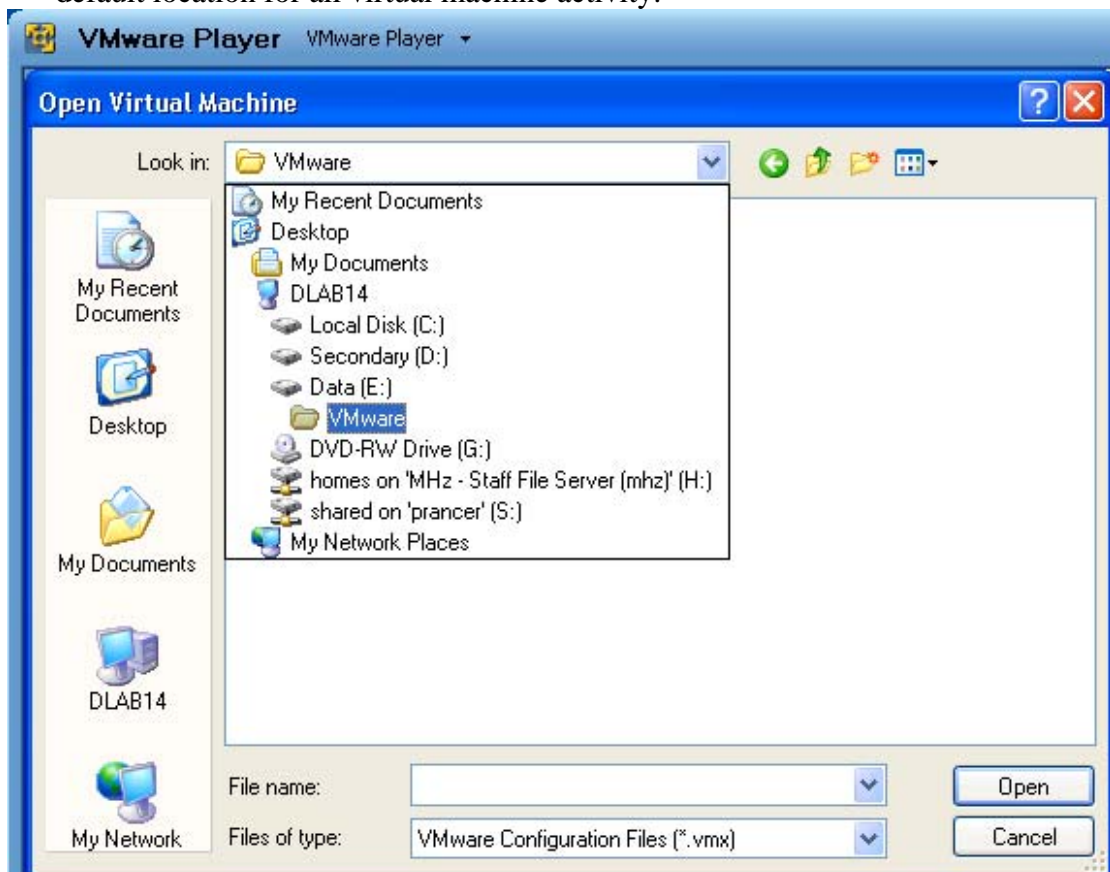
default location for all virtual machine activity.

VMware Player VMware Player

Open Virtual Machine

Look in: VMware

My Recent Documents
Desktop
My Documents
DLAB14
Local Disk (C:)
Secondary (D:)
Data (E:)
VMware
DVD-RW Drive (G:)
homes on 'MHz - Staff File Server (mhz)' (H:)
shared on 'prancer' (S:)
My Network Places

My Recent Documents

Desktop

My Documents

DLAB14

My Network

File name:

Files of type: VMware Configuration Files (*.vmx)

Open

Cancel